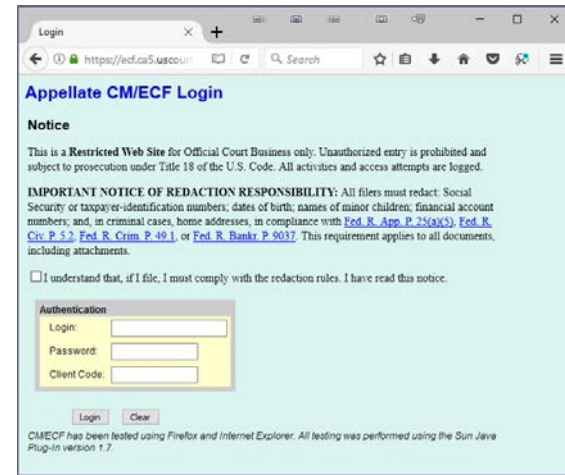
Login

https://ecf.ca5.uscour

Search

Appellate CM/ECF Login

Notice

This is a Restricted Web Site for Official Court Business only. Unauthorized entry is prohibited and subject to prosecution under Title 18 of the U.S. Code. All activities and access attempts are logged.

IMPORTANT NOTICE OF REDACTION RESPONSIBILITY: All filers must redact: Social Security or taxpayer-identification numbers; dates of birth; names of minor children; financial account numbers; and, in criminal cases, home addresses, in compliance with Fed. R. App. P. 25(a)(5), Fed. R. Civ. P. 5.2, Fed. R. Crim. P. 49.1, or Fed. R. Bankr. P. 9037. This requirement applies to all documents, including attachments.

I understand that, if I file, I must comply with the redaction rules. I have read this notice.

Authentication
Login:
Password:
Client Code:

Login Clear

CM/ECF has been tested using Firefox and Internet Explorer. All testing was performed using the Sun Java Plug-In version 1.7.